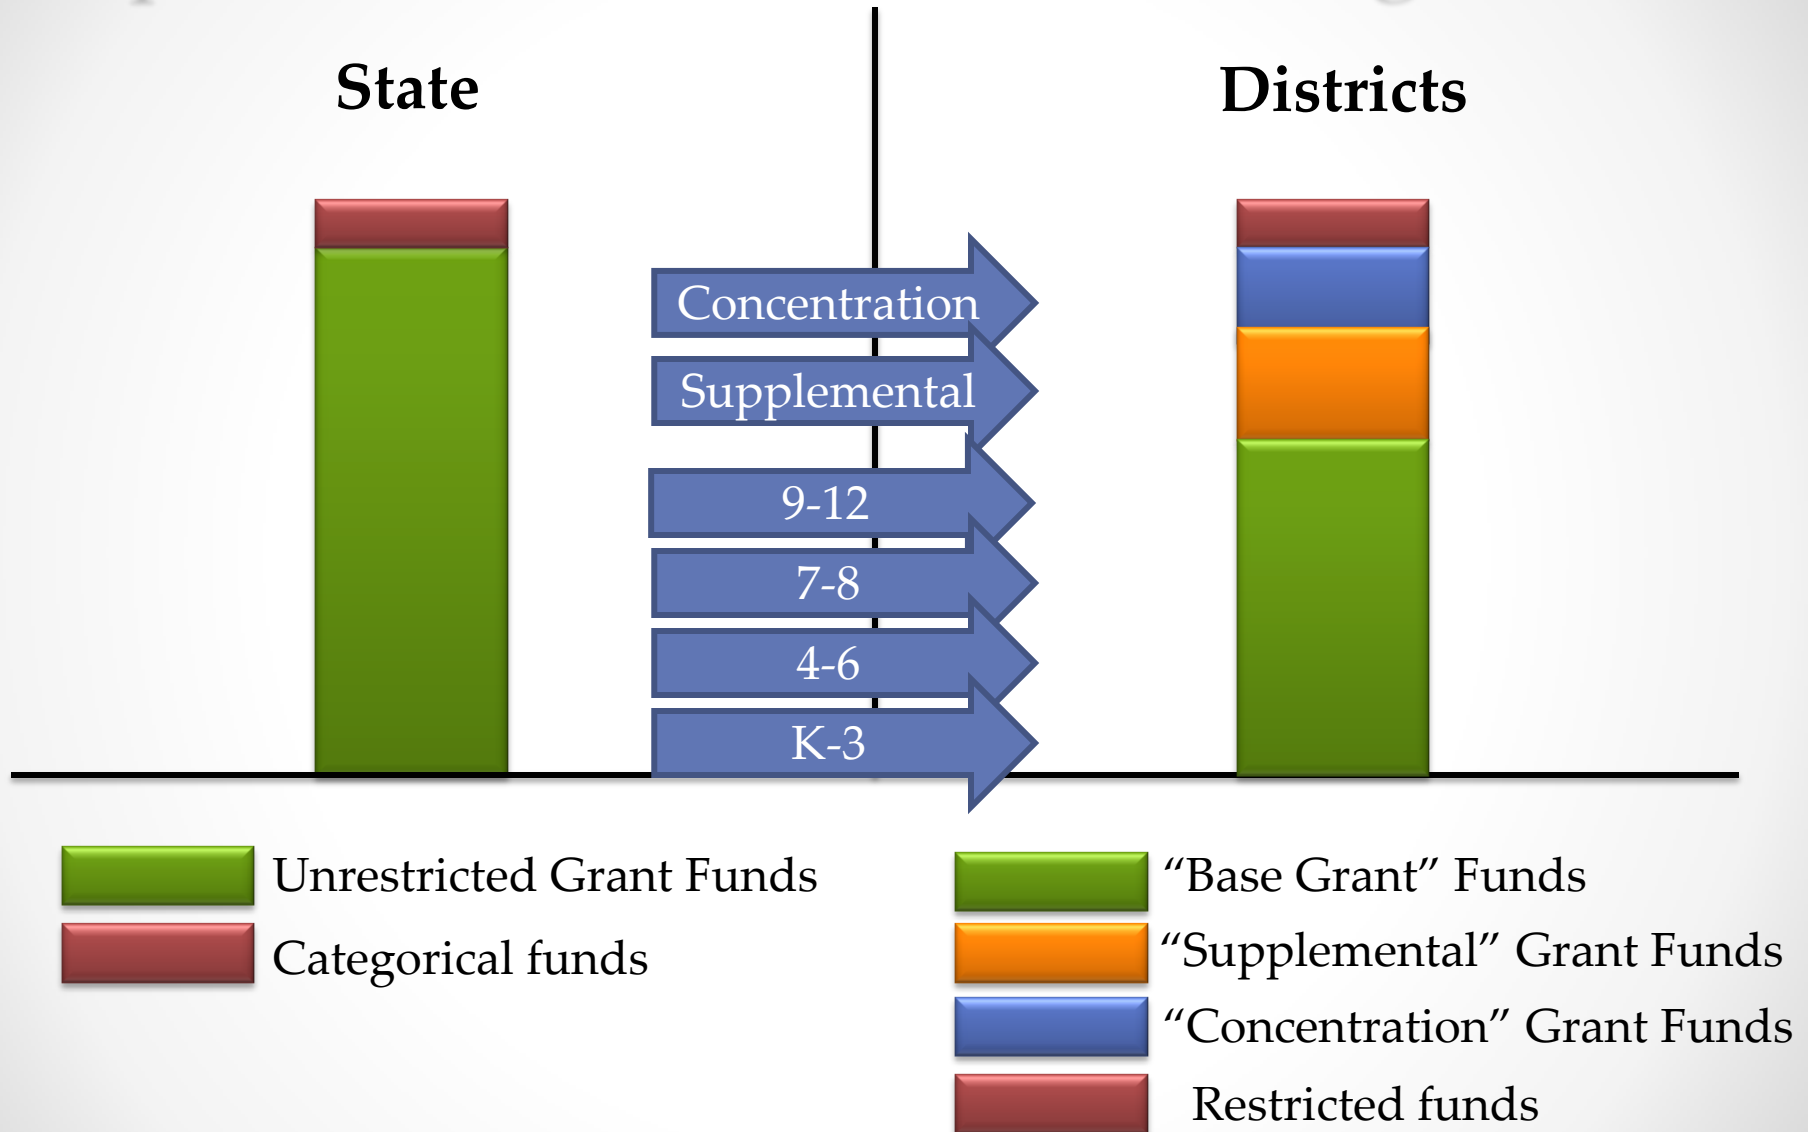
State

Districts

Concentration

Supplemental

9-12

7-8

4-6

K-3

Unrestricted Grant Funds

Categorical funds

“Base Grant” Funds

“Supplemental” Grant Funds

“Concentration” Grant Funds

Restricted funds